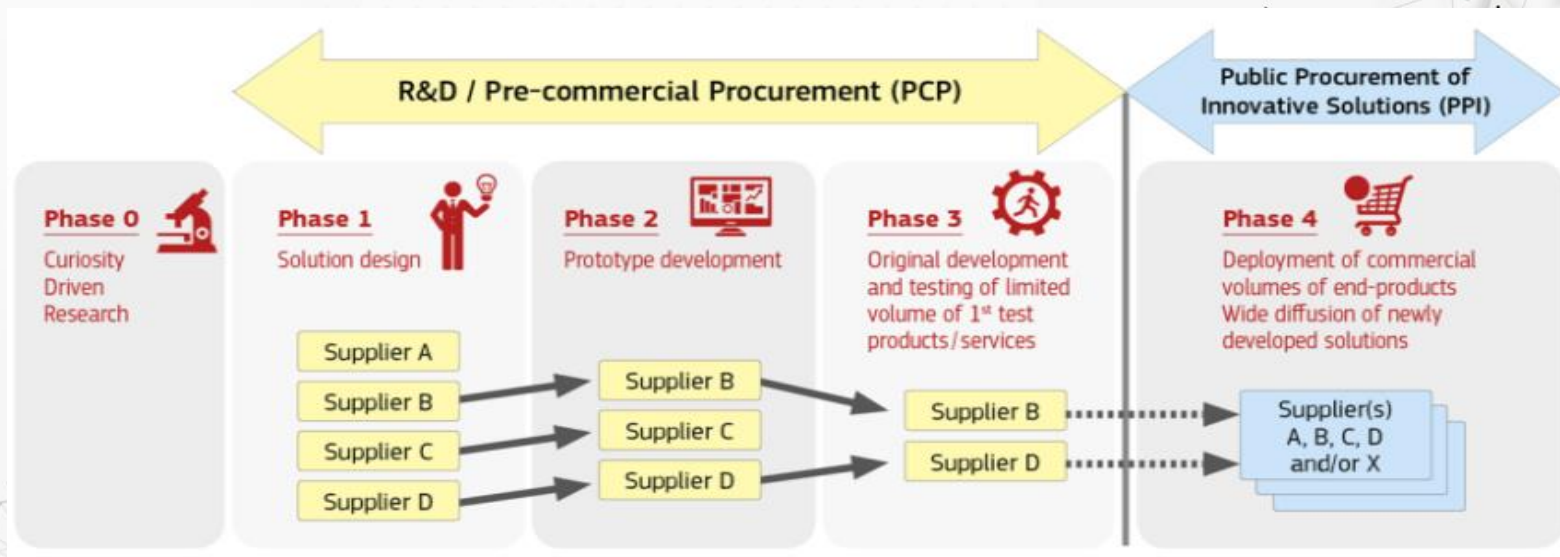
R&D / Pre-commercial Procurement (PCP)

Public Procurement of Innovative Solutions (PPI)

Phase 0
Curiosity Driven Research

Phase 1
Solution design

Supplier A
Supplier B
Supplier C
Supplier D

Phase 2
Prototype development

Supplier B
Supplier C
Supplier D

Phase 3
Original development and testing of limited volume of 1$^{st}$ test products/services

Supplier B
Supplier D

Phase 4
Deployment of commercial volumes of end-products
Wide diffusion of newly developed solutions

Supplier(s) A, B, C, D and/or X